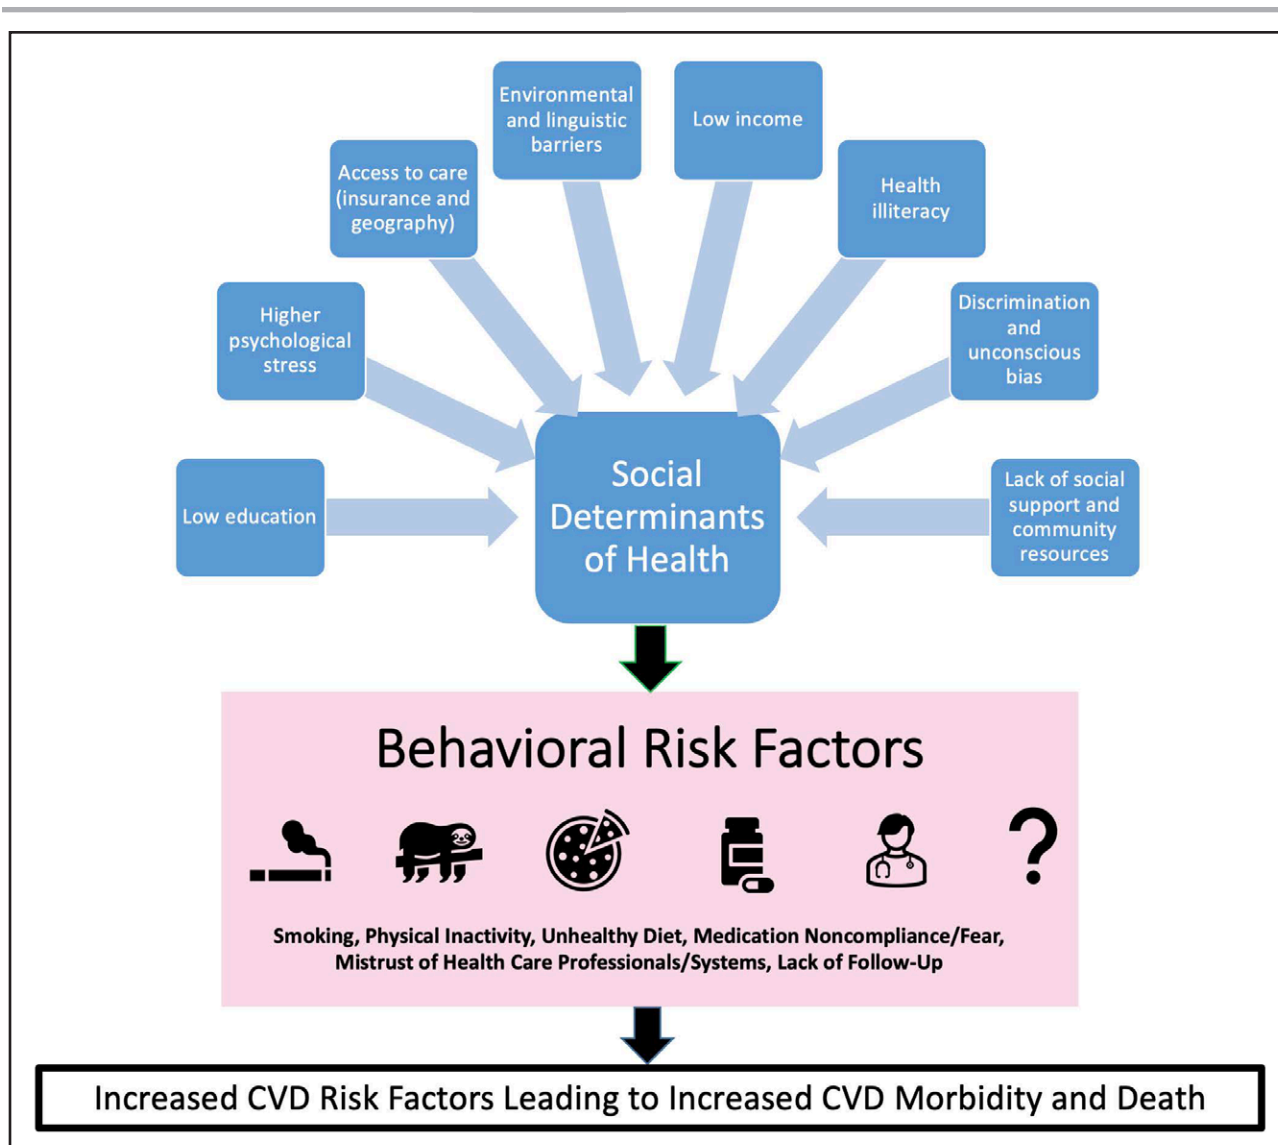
Environmental and linguistic barriers

Low income

Access to care (insurance and geography)

Health illiteracy

Higher psychological stress

Discrimination and unconscious bias

Low education

Social Determinants of Health

Lack of social support and community resources

Behavioral Risk Factors

?

Smoking, Physical Inactivity, Unhealthy Diet, Medication Noncompliance/Fear, Mistrust of Health Care Professionals/Systems, Lack of Follow-Up

Increased CVD Risk Factors Leading to Increased CVD Morbidity and Death